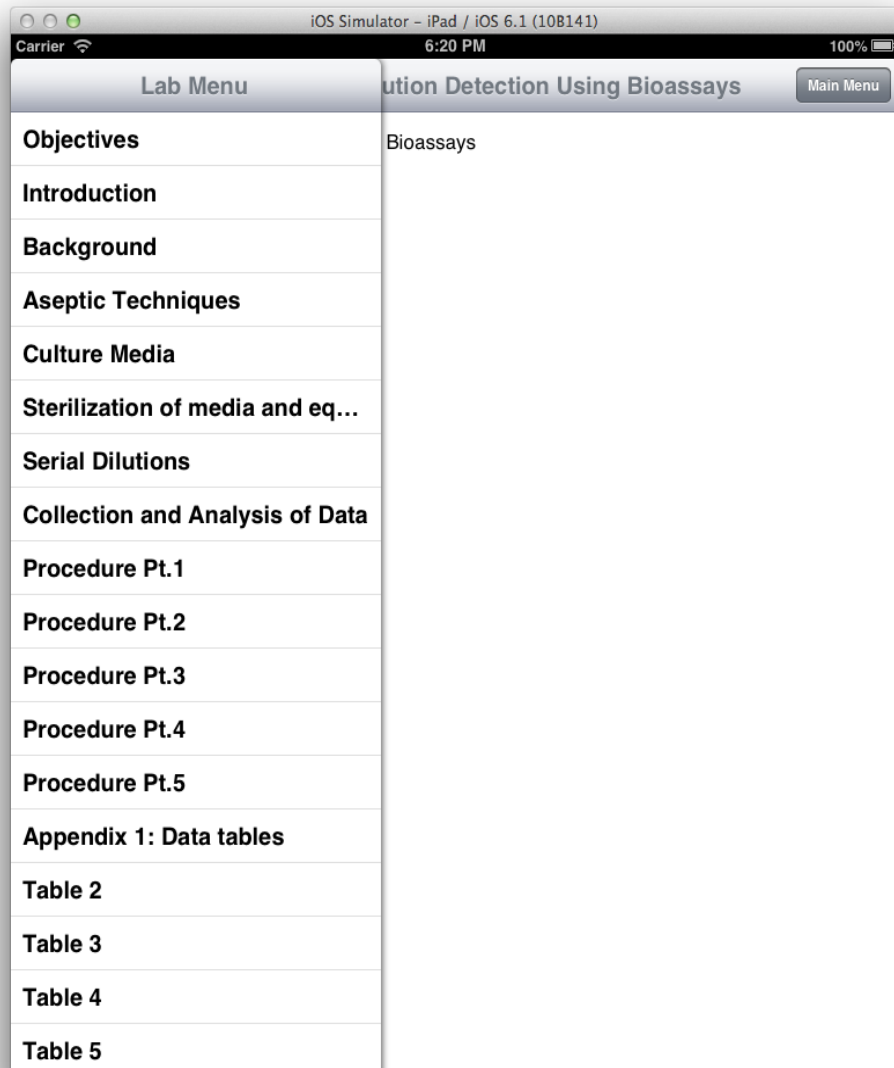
iOS Simulator - iPad / iOS 6.1 (10B141)

Carrier 6:20 PM 100%

Lab Menu

ution Detection Using Bioassays

Main Menu

Bioassays

Objectives

Introduction

Background

Aseptic Techniques

Culture Media

Sterilization of media and eq...

Serial Dilutions

Collection and Analysis of Data

Procedure Pt.1

Procedure Pt.2

Procedure Pt.3

Procedure Pt.4

Procedure Pt.5

Appendix 1: Data tables

Table 2

Table 3

Table 4

Table 5